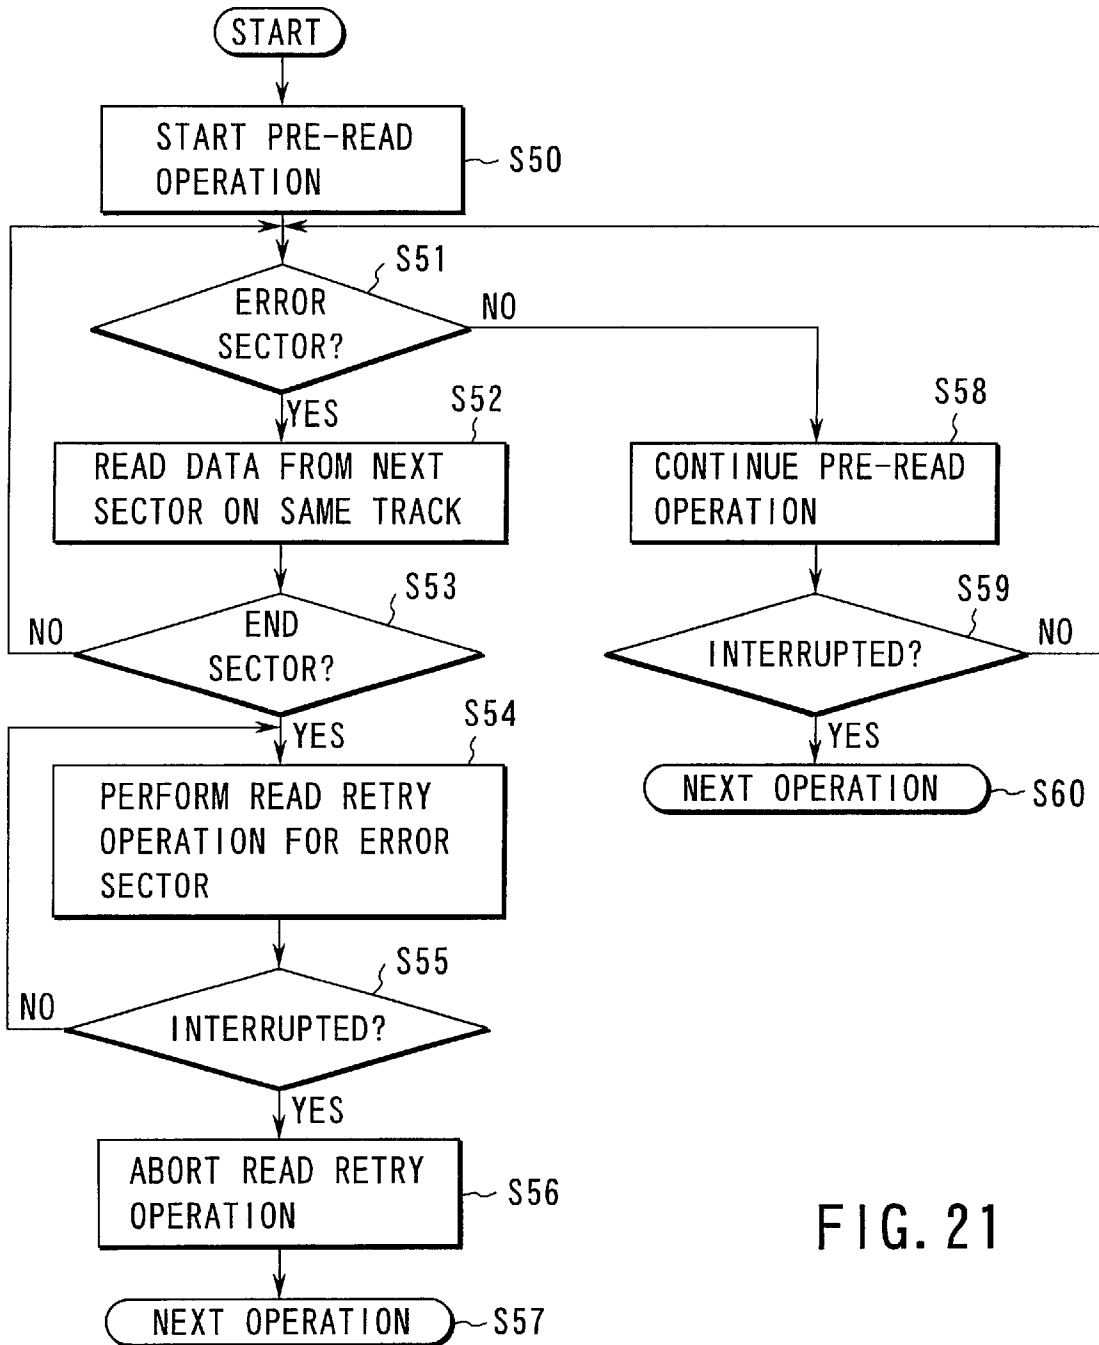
START

START PRE-READ OPERATION
S50

S51
ERROR SECTOR?
NO
YES

S52
READ DATA FROM NEXT SECTOR ON SAME TRACK

S53
END SECTOR?
NO
YES

S54
PERFORM READ RETRY OPERATION FOR ERROR SECTOR

S55
INTERRUPTED?
NO
YES

ABORT READ RETRY OPERATION
S56

NEXT OPERATION
S57

S58
CONTINUE PRE-READ OPERATION

S59
INTERRUPTED?
NO
YES

NEXT OPERATION
S60

FIG. 21